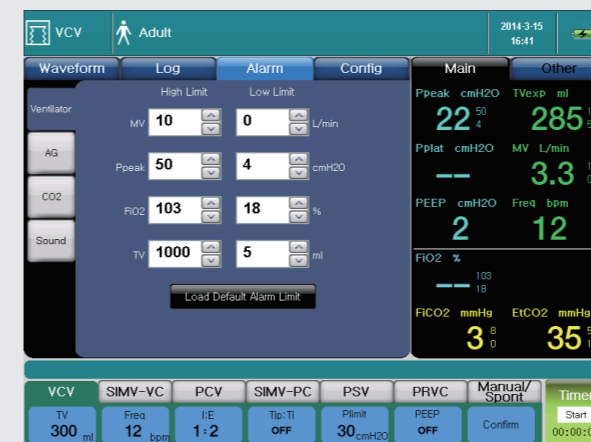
VCV Adult 2014-3-15 16:41

Waveform Log Alarm Config

Ventilator
AG
CO2
Sound

High Limit Low Limit
MV 10 0 L/min
Ppeak 50 4 cmH2O
FiO2 103 18 %
TV 1000 5 ml

Load Default Alarm Limit

Main Other

Ppeak cmH2O
22 50 4
TVexp ml
285
Pplat cmH2O
--
MV L/min
3.3
PEEP cmH2O
2
Freq bpm
12
FiO2 %
-- 103 18
FiCO2 mmHg
3 8 0
EtCO2 mmHg
35

VCV SIMV-VC PCV SIMV-PC PSV PRVC Manual/ Spont Timer
TV 300 ml
Freq 12 bpm
I:E 1:2
Tip:Ti OFF
Plimit 30 cmH20
PEEP OFF
Confirm
Start
00:00: